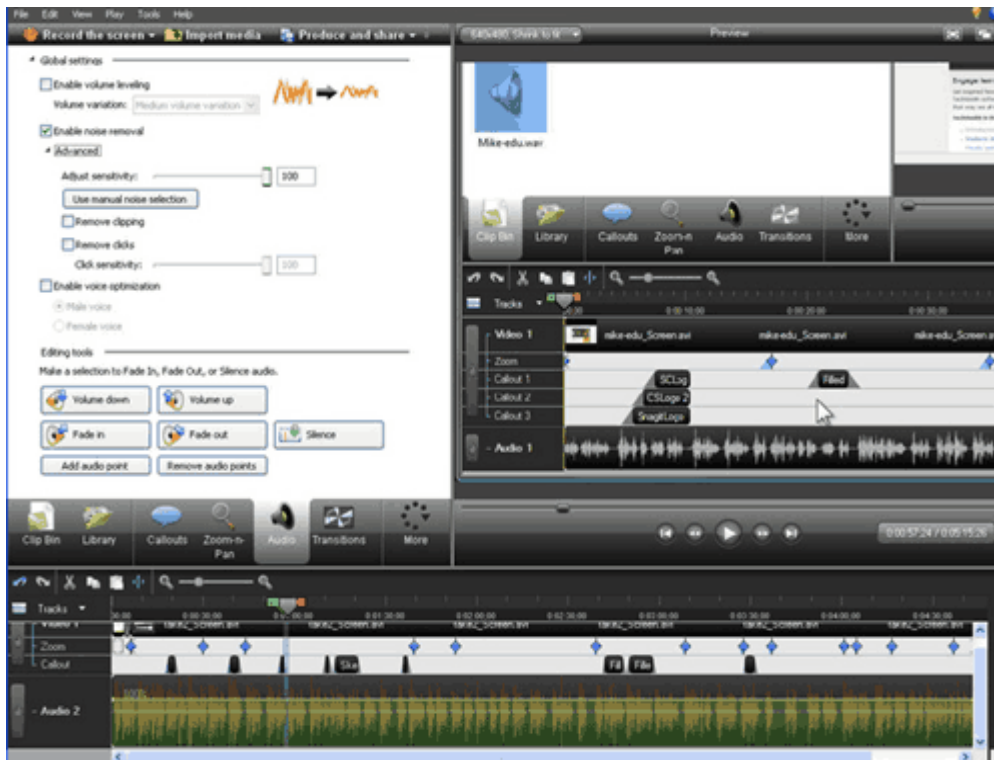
File Edit View Play Tools Help

Record the screen ▾ Import media Produce and share ▾

640x480 Shrink to fit ▾ Preview

Global settings

Enable volume leveling

Volume variation: Medium volume variation

Enable noise removal

Advanced

Adjust sensitivity: 100

Use manual noise selection

Remove clipping

Remove clicks

Click sensitivity: 100

Enable voice optimization

Male voice

Female voice

Editing tools

Make a selection to Fade In, Fade Out, or Silence audio.

Volume down Volume up

Fade in Fade out Silence

Add audio point Remove audio points

Mike-edu.wav

Engage learn

Clip Bin Library Callouts Zoom-n-Pan Audio Transitions More

Tracks

0:00:10:00 0:00:20:00 0:00:30:00

Video 1 mike-edu_Screen.avi mike-edu_Screen.avi mike-edu_Screen.avi

Zoom

Callout 1 SCLog Filled

Callout 2 CSLogo 2

Callout 3 SnagitLogo

Audio 1

Clip Bin Library Callouts Zoom-n-Pan Audio Transitions More

0:00:57:24 / 0:05:15:26

Tracks

0:00 0:00:30:00 0:01:00:00 0:01:30:00 0:02:00:00 0:02:30:00 0:03:00:00 0:03:30:00 0:04:00:00 0:04:30:00

Zoom

Callout Ske Fil File

Audio 2